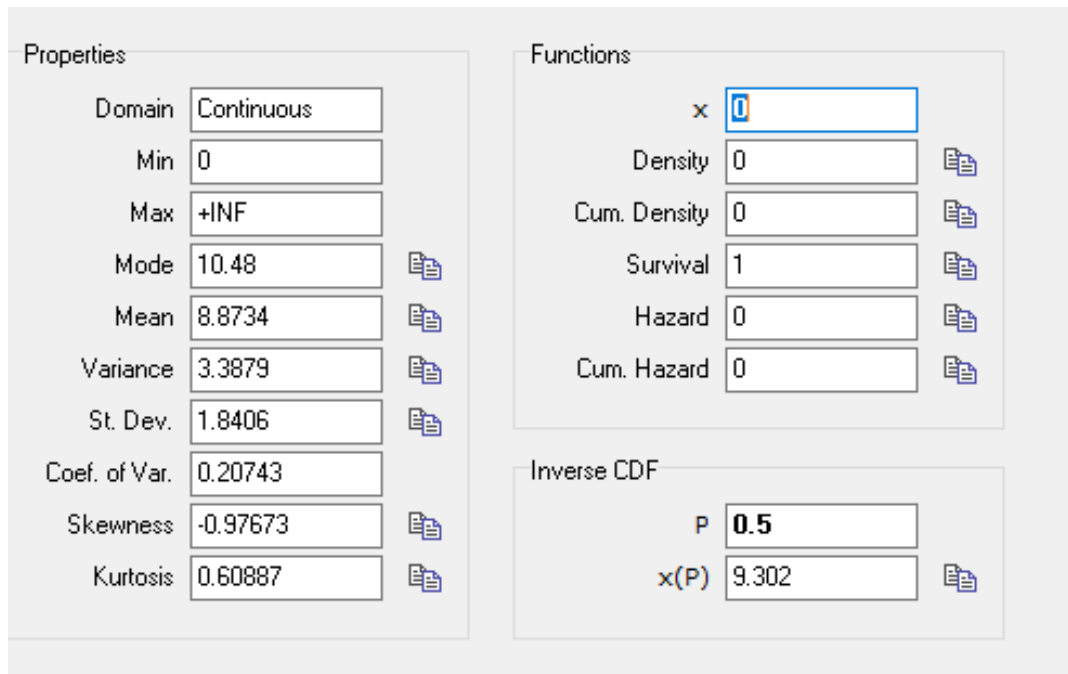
Properties

| | |
|---|---|
| Domain | Continuous |
| Min | 0 |
| Max | +INF |
| Mode | 10.48 |
| Mean | 8.8734 |
| Variance | 3.3879 |
| St. Dev. | 1.8406 |
| Coef. of Var. | 0.20743 |
| Skewness | -0.97673 |
| Kurtosis | 0.60887 |

Functions

| | |
|---|---|
| x | 0 |
| Density | 0 |
| Cum. Density | 0 |
| Survival | 1 |
| Hazard | 0 |
| Cum. Hazard | 0 |

Inverse CDF

| | |
|---|---|
| P | 0.5 |
| x(P) | 9.302 |